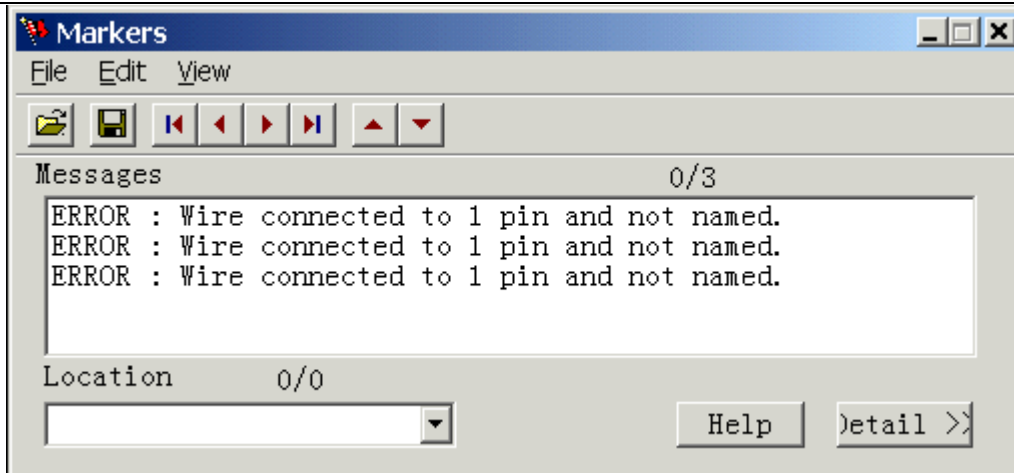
Markers

File Edit View

Messages 0/3

ERROR : Wire connected to 1 pin and not named.
ERROR : Wire connected to 1 pin and not named.
ERROR : Wire connected to 1 pin and not named.

Location 0/0

Help

)etail >>